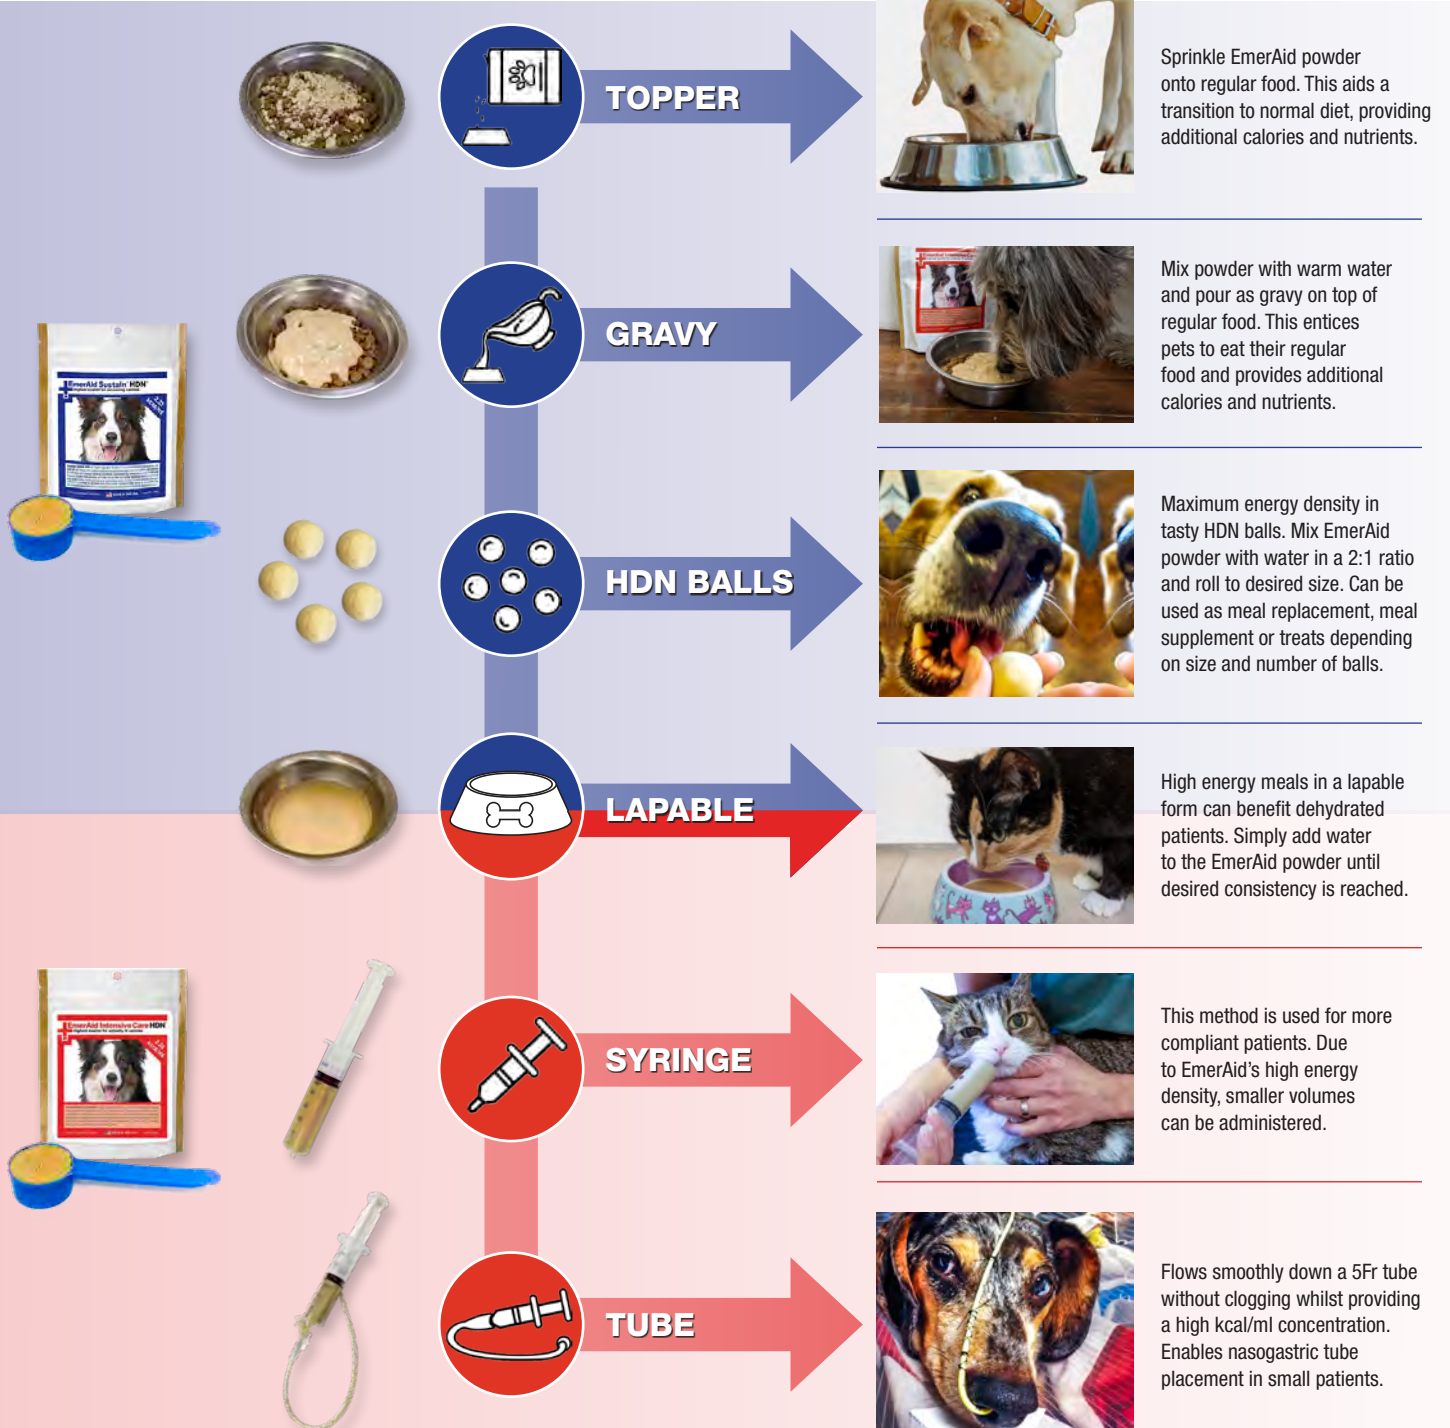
TOPPER

Sprinkle EmerAid powder onto regular food. This aids a transition to normal diet, providing additional calories and nutrients.

GRAVY

Mix powder with warm water and pour as gravy on top of regular food. This entices pets to eat their regular food and provides additional calories and nutrients.

EmerAid Sustain HDN

HDN BALLS

Maximum energy density in tasty HDN balls. Mix EmerAid powder with water in a 2:1 ratio and roll to desired size. Can be used as meal replacement, meal supplement or treats depending on size and number of balls.

LAPABLE

High energy meals in a lapable form can benefit dehydrated patients. Simply add water to the EmerAid powder until desired consistency is reached.

EmerAid Intensive Care HDN

SYRINGE

This method is used for more compliant patients. Due to EmerAid's high energy density, smaller volumes can be administered.

TUBE

Flows smoothly down a 5Fr tube without clogging whilst providing a high kcal/ml concentration. Enables nasogastric tube placement in small patients.